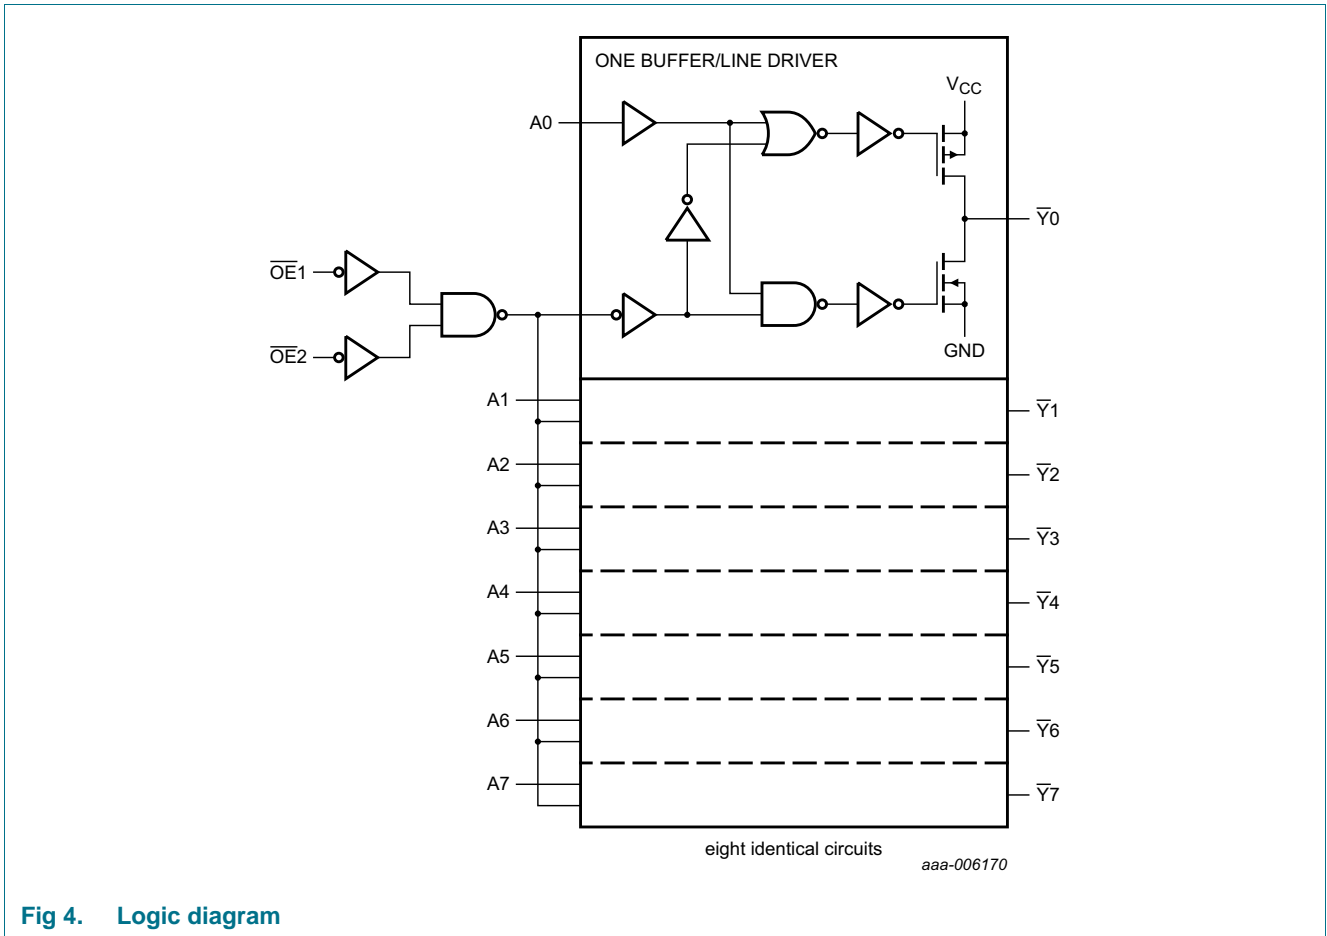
ONE BUFFER/LINE DRIVER

$V_{CC}$

A0

$\overline{Y}0$

$\overline{OE}1$

$\overline{OE}2$

GND

A1

$\overline{Y}1$

A2

$\overline{Y}2$

A3

$\overline{Y}3$

A4

$\overline{Y}4$

A5

$\overline{Y}5$

A6

$\overline{Y}6$

A7

$\overline{Y}7$

eight identical circuits

aaa-006170

Fig 4. Logic diagram